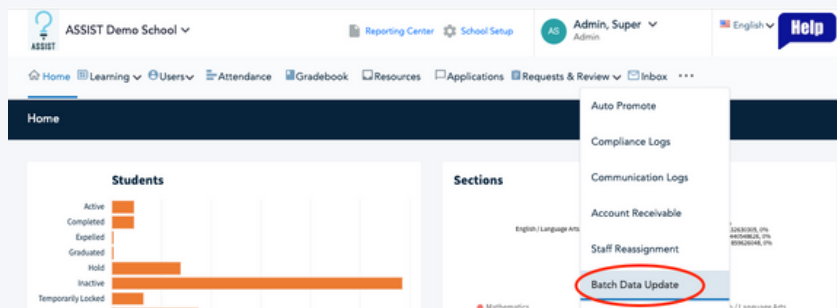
ASSIST

ASSIST Demo School

Reporting Center School Setup

AS Admin, Super Admin

English

Help

Home Learning Users Attendance Gradebook Resources Applications Requests & Review Inbox ...

Home

Students

Active
Completed
Expelled
Graduated
Hold
Inactive
Temporarily Locked

Sections

English / Language Arts

Mathematics

Auto Promote
Compliance Logs
Communication Logs
Account Receivable
Staff Reassignment
Batch Data Update